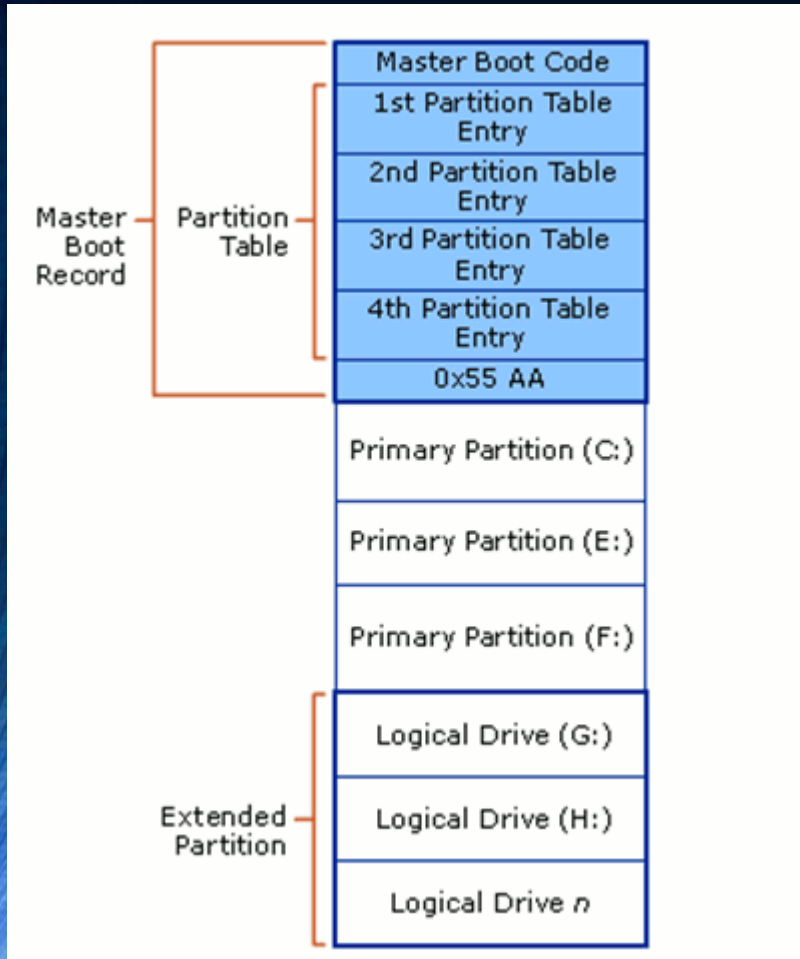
Master Boot Record

Partition Table

Master Boot Code

1st Partition Table Entry

2nd Partition Table Entry

3rd Partition Table Entry

4th Partition Table Entry

0x55 AA

Primary Partition (C:)

Primary Partition (E:)

Primary Partition (F:)

Extended Partition

Logical Drive (G:)

Logical Drive (H:)

Logical Drive $n$